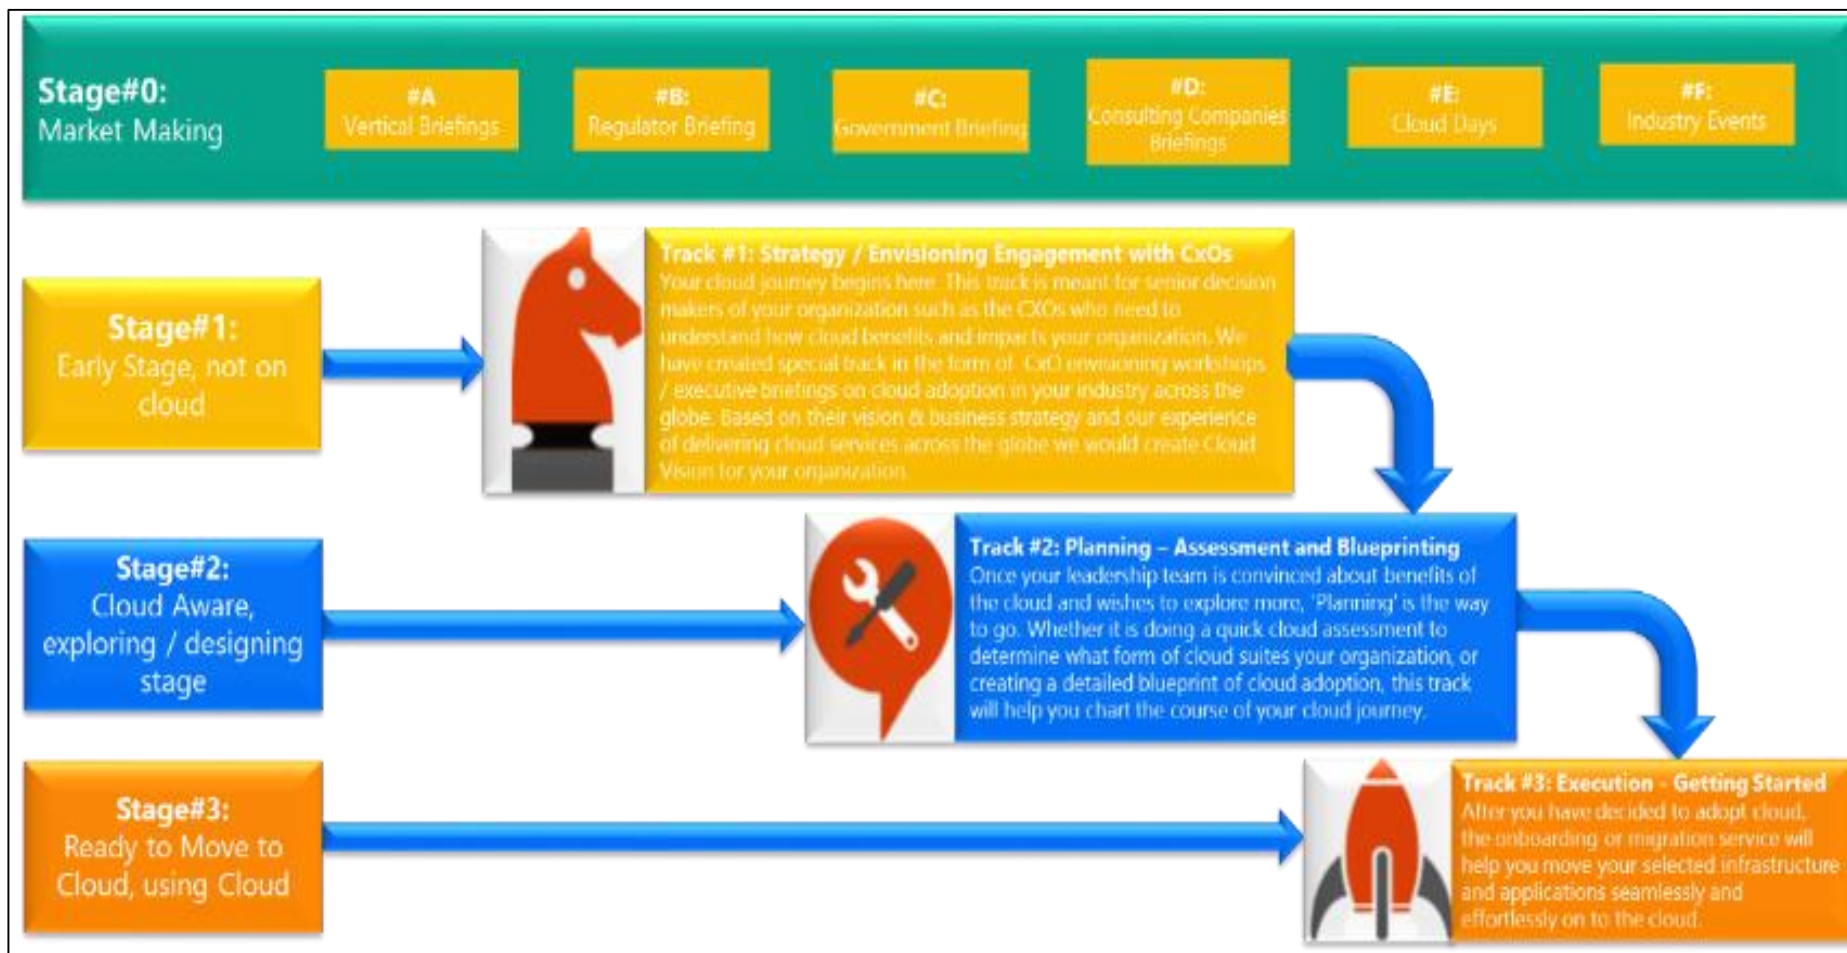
Stage#0:
Market Making

#A
Vertical Briefings

#B:
Regulator Briefing

#C:
Government Briefing

#D:
Consulting Companies Briefings

#E:
Cloud Days

#F:
Industry Events

Stage#1:
Early Stage, not on cloud

Track #1: Strategy / Envisioning Engagement with CxOs
Your cloud journey begins here. This track is meant for senior decision makers of your organization such as the CXOs who need to understand how cloud benefits and impacts your organization. We have created special track in the form of CxO envisioning workshops / executive briefings on cloud adoption in your industry across the globe. Based on their vision & business strategy and our experience of delivering cloud services across the globe we would create Cloud Vision for your organization.

Stage#2:
Cloud Aware, exploring / designing stage

Track #2: Planning – Assessment and Blueprinting
Once your leadership team is convinced about benefits of the cloud and wishes to explore more, 'Planning' is the way to go. Whether it is doing a quick cloud assessment to determine what form of cloud suites your organization, or creating a detailed blueprint of cloud adoption, this track will help you chart the course of your cloud journey.

Stage#3:
Ready to Move to Cloud, using Cloud

Track #3: Execution - Getting Started
After you have decided to adopt cloud, the onboarding or migration service will help you move your selected infrastructure and applications seamlessly and effortlessly on to the cloud.